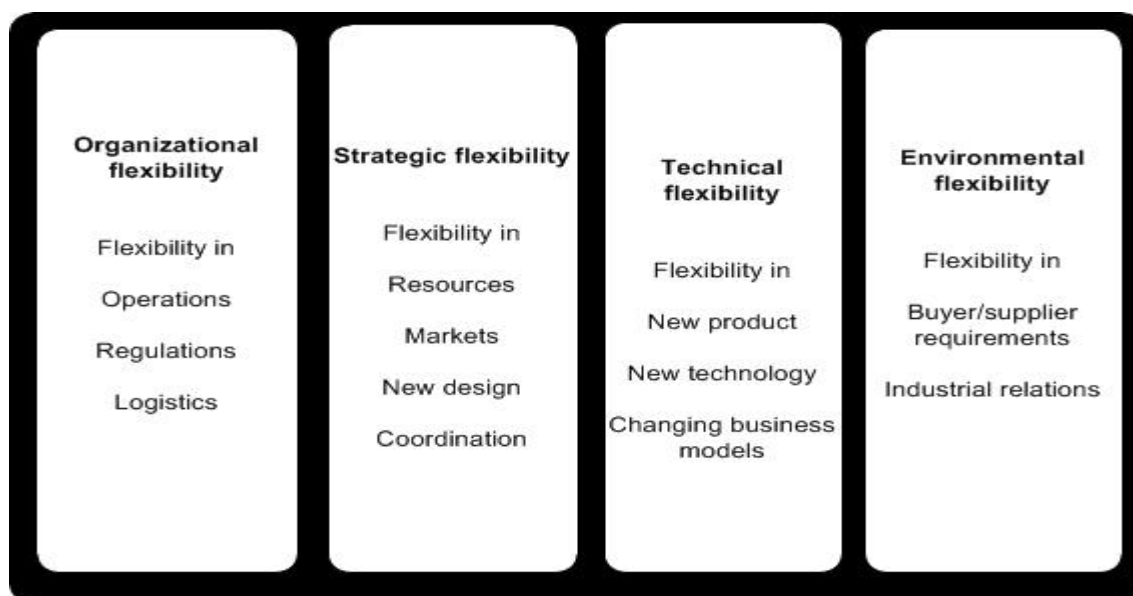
**Organizational flexibility**

Flexibility in

Operations

Regulations

Logistics

**Strategic flexibility**

Flexibility in

Resources

Markets

New design

Coordination

**Technical flexibility**

Flexibility in

New product

New technology

Changing business models

**Environmental flexibility**

Flexibility in

Buyer/supplier requirements

Industrial relations